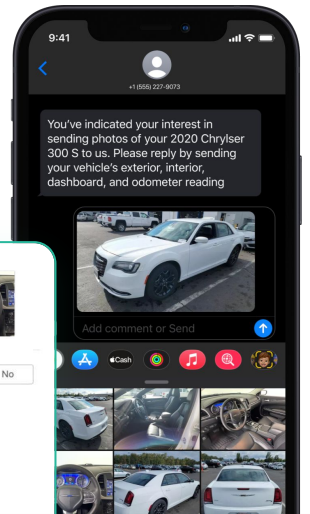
9:41

+1 (555) 227-9073

You've indicated your interest in sending photos of your 2020 Chrysler 300 S to us. Please reply by sending your vehicle's exterior, interior, dashboard, and odometer reading

Add comment or Send

Cash

No